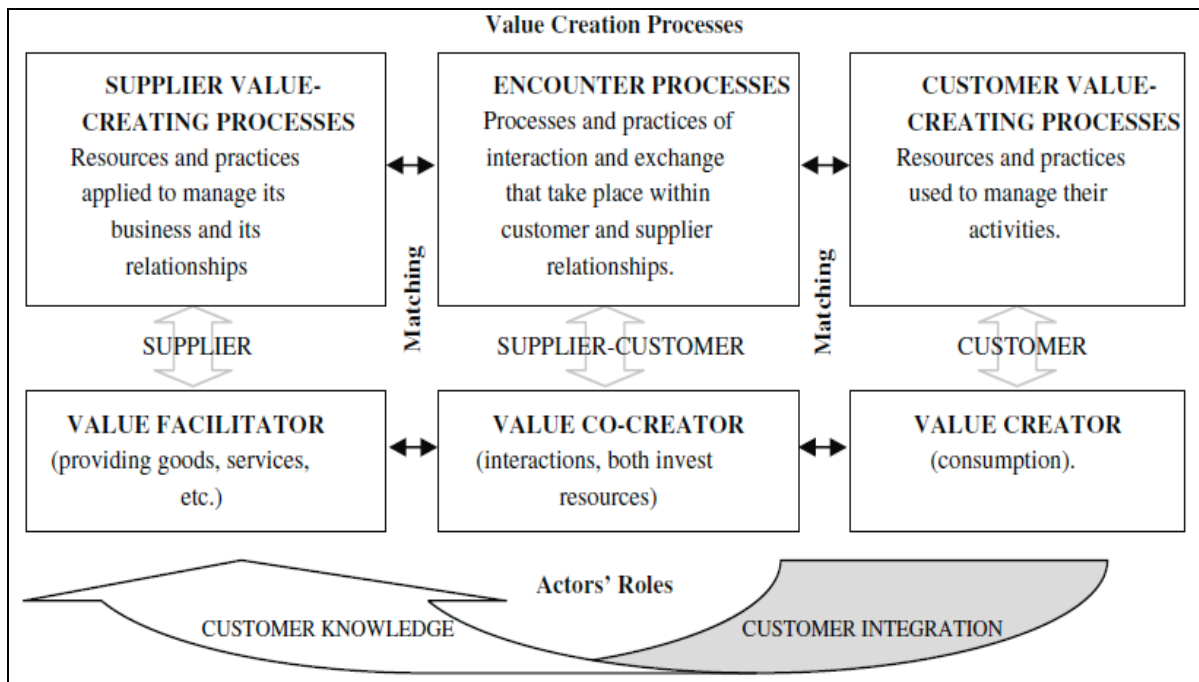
Value Creation Processes

SUPPLIER VALUE-CREATING PROCESSES
Resources and practices applied to manage its business and its relationships

ENCOUNTER PROCESSES
Processes and practices of interaction and exchange that take place within customer and supplier relationships.

CUSTOMER VALUE-CREATING PROCESSES
Resources and practices used to manage their activities.

Matching

Matching

SUPPLIER

SUPPLIER-CUSTOMER

CUSTOMER

VALUE FACILITATOR
(providing goods, services, etc.)

VALUE CO-CREATOR
(interactions, both invest resources)

VALUE CREATOR
(consumption).

Actors' Roles

CUSTOMER KNOWLEDGE

CUSTOMER INTEGRATION